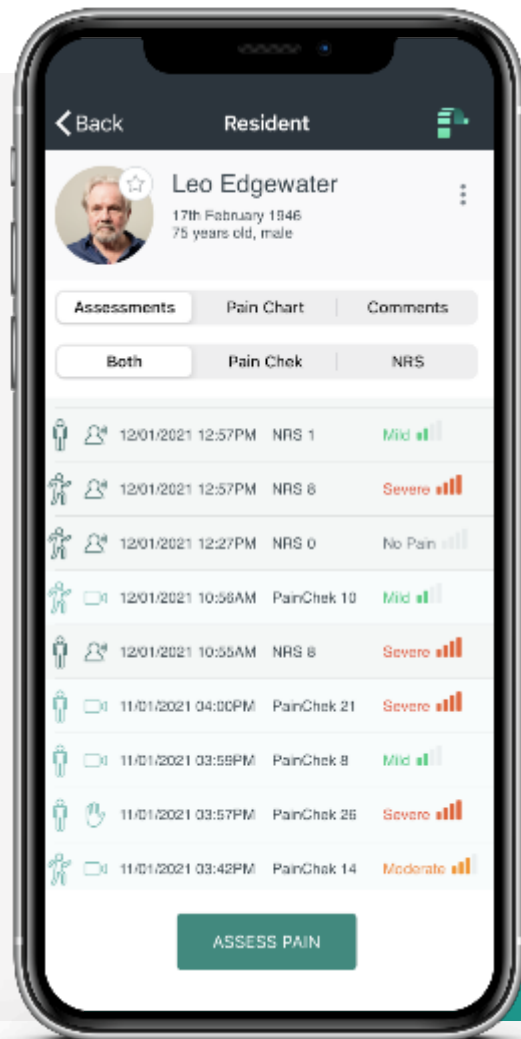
Back

Resident

Leo Edgewater

17th February 1946
75 years old, male

Assessments | Pain Chart | Comments

Both | Pain Chek | NRS

12/01/2021 12:57PM NRS 1 Mild

12/01/2021 12:57PM NRS 8 Severe

12/01/2021 12:27PM NRS 0 No Pain

12/01/2021 10:56AM PainChek 10 Mild

12/01/2021 10:55AM NRS 8 Severe

11/01/2021 04:00PM PainChek 21 Severe

11/01/2021 03:59PM PainChek 8 Mild

11/01/2021 03:57PM PainChek 26 Severe

11/01/2021 03:42PM PainChek 14 Moderate

ASSESS PAIN